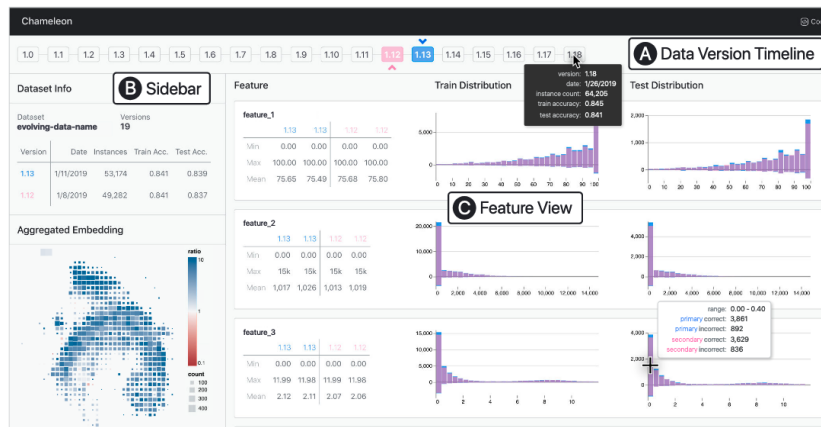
Chameleon

Co

1.0 1.1 1.2 1.3 1.4 1.5 1.6 1.7 1.8 1.9 1.10 1.11 1.12 1.13 1.14 1.15 1.16 1.17 1.18

A Data Version Timeline

version: 1.18
date: 1/26/2019
instance count: 64,206
train accuracy: 0.845
test accuracy: 0.841

Dataset Info

B Sidebar

Dataset
evolving-data-name

Versions
19

| Version | Date | Instances | Train Acc. | Test Acc. |
|---|---|---|---|---|
| 1.13 | 1/11/2019 | 53,174 | 0.841 | 0.839 |
| 1.12 | 1/8/2019 | 49,282 | 0.841 | 0.837 |

Aggregated Embedding

ratio
10
1
0.1

count
100
200
300
400

Feature

Train Distribution

Test Distribution

C Feature View

feature_1

| | 1.13 | 1.13 | 1.12 | 1.12 |
|---|---|---|---|---|
| Min | 0.00 | 0.00 | 0.00 | 0.00 |
| Max | 100.00 | 100.00 | 100.00 | 100.00 |
| Mean | 75.65 | 75.49 | 75.68 | 75.80 |

5,000
0
0 10 20 30 40 50 60 70 80 90 100

2,000
1,000
0
0 10 20 30 40 50 60 70 80 90 100

feature_2

| | 1.13 | 1.13 | 1.12 | 1.12 |
|---|---|---|---|---|
| Min | 0.00 | 0.00 | 0.00 | 0.00 |
| Max | 15k | 15k | 15k | 15k |
| Mean | 1,017 | 1,026 | 1,013 | 1,019 |

20,000
10,000
0
0 2,000 4,000 6,000 8,000 10,000 12,000 14,000

4,000
2,000
0
0 2,000 4,000 6,000 8,000 10,000 12,000 14,000

feature_3

| | 1.13 | 1.13 | 1.12 | 1.12 |
|---|---|---|---|---|
| Min | 0.00 | 0.00 | 0.00 | 0.00 |
| Max | 11.99 | 11.98 | 11.99 | 11.96 |
| Mean | 2.12 | 2.11 | 2.07 | 2.06 |

10,000
5,000
0
0 2 4 6 8 10

range: 0.00 - 0.40
primary correct: 3,861
primary incorrect: 892
secondary correct: 3,629
secondary incorrect: 836

4,000
2,000
0
0 2 4 6 8 10